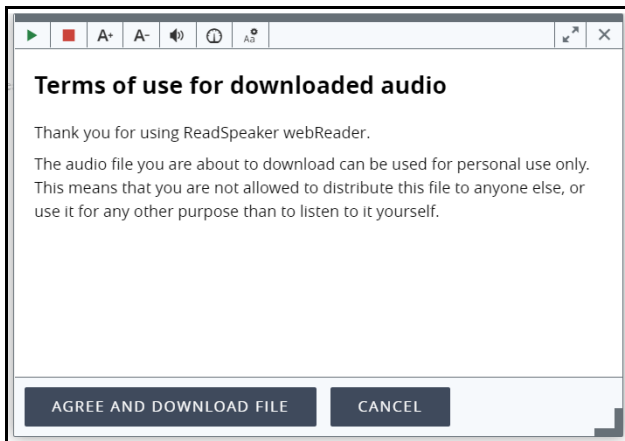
A+ A- Aa

Terms of use for downloaded audio

Thank you for using ReadSpeaker webReader.

The audio file you are about to download can be used for personal use only. This means that you are not allowed to distribute this file to anyone else, or use it for any other purpose than to listen to it yourself.

AGREE AND DOWNLOAD FILE CANCEL